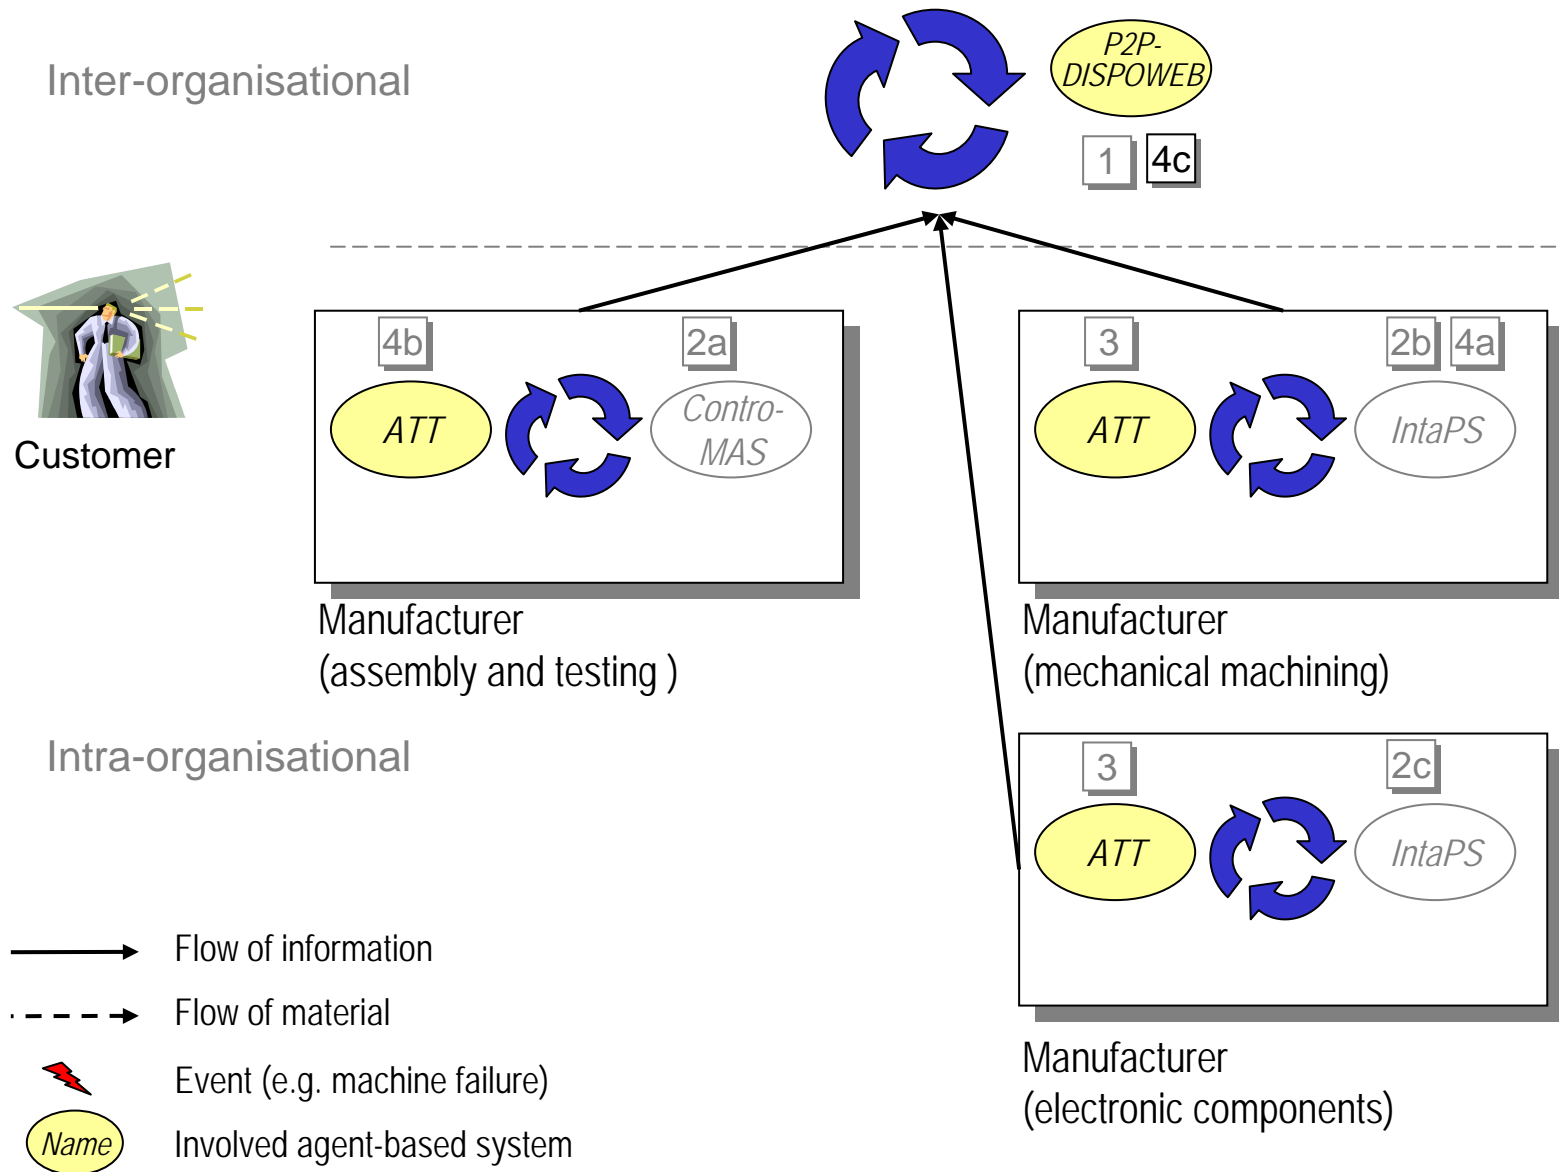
Inter-organisational

P2P-DISPOWEB

1 4c

Customer

4b 2a

ATT

Contro-MAS

Manufacturer
(assembly and testing )

3 2b 4a

ATT

IntaPS

Manufacturer
(mechanical machining)

Intra-organisational

3 2c

ATT

IntaPS

Manufacturer
(electronic components)

Flow of information

Flow of material

Event (e.g. machine failure)

Name

Involved agent-based system